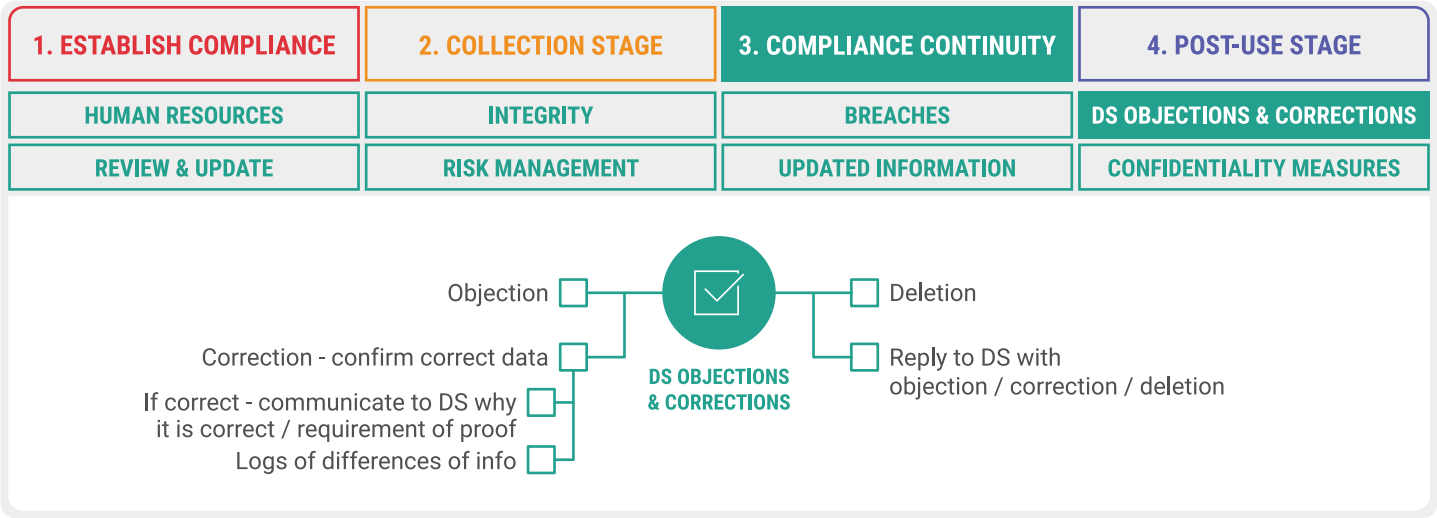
1. ESTABLISH COMPLIANCE

2. COLLECTION STAGE

3. COMPLIANCE CONTINUITY

4. POST-USE STAGE

HUMAN RESOURCES

INTEGRITY

BREACHES

DS OBJECTIONS & CORRECTIONS

REVIEW & UPDATE

RISK MANAGEMENT

UPDATED INFORMATION

CONFIDENTIALITY MEASURES

Objection

Correction - confirm correct data

If correct - communicate to DS why it is correct / requirement of proof

Logs of differences of info

DS OBJECTIONS & CORRECTIONS

Deletion

Reply to DS with objection / correction / deletion